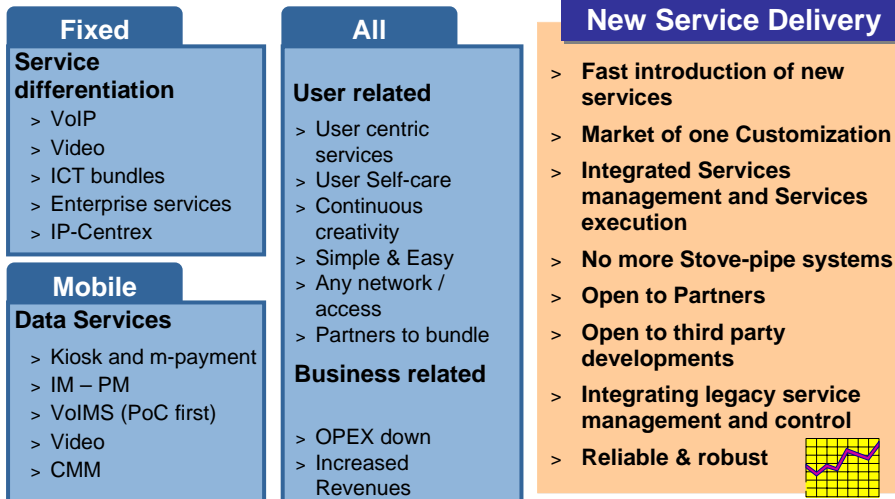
Fixed

Service differentiation

> VoIP
> Video
> ICT bundles
> Enterprise services
> IP-Centrex

Mobile

Data Services

> Kiosk and m-payment
> IM – PM
> VoIMS (PoC first)
> Video
> CMM

All

User related

> User centric services
> User Self-care
> Continuous creativity
> Simple & Easy
> Any network / access
> Partners to bundle

Business related

> OPEX down
> Increased Revenues

New Service Delivery

> Fast introduction of new services
> Market of one Customization
> Integrated Services management and Services execution
> No more Stove-pipe systems
> Open to Partners
> Open to third party developments
> Integrating legacy service management and control
> Reliable & robust